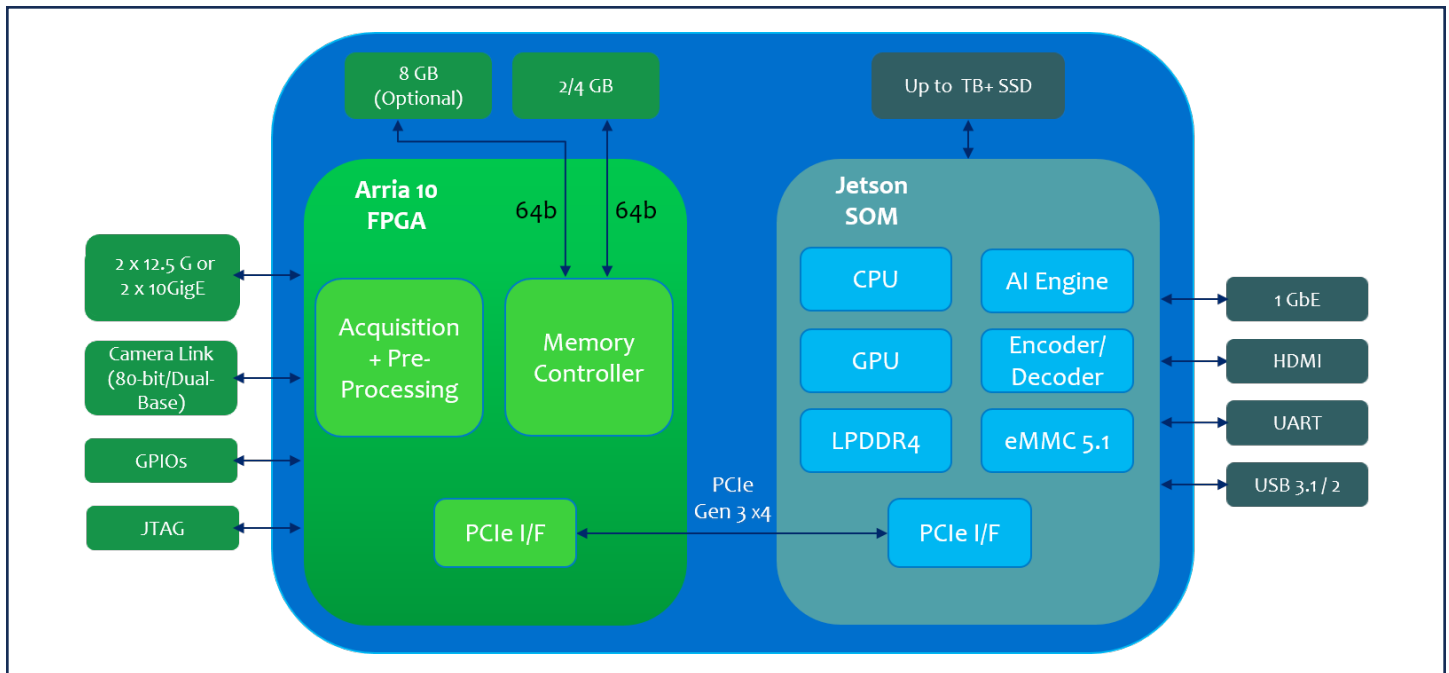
8 GB (Optional)

2/4 GB

Up to TB+ SSD

Arria 10 FPGA

64b

64b

Jetson SOM

2 x 12.5 G or 2 x 10GigE

Camera Link (80-bit/Dual-Base)

GPIOs

JTAG

Acquisition + Pre-Processing

Memory Controller

CPU

AI Engine

GPU

Encoder/ Decoder

LPDDR4

eMMC 5.1

1 GbE

HDMI

UART

USB 3.1 / 2

PCIe Gen 3 x4

PCIe I/F

PCIe I/F